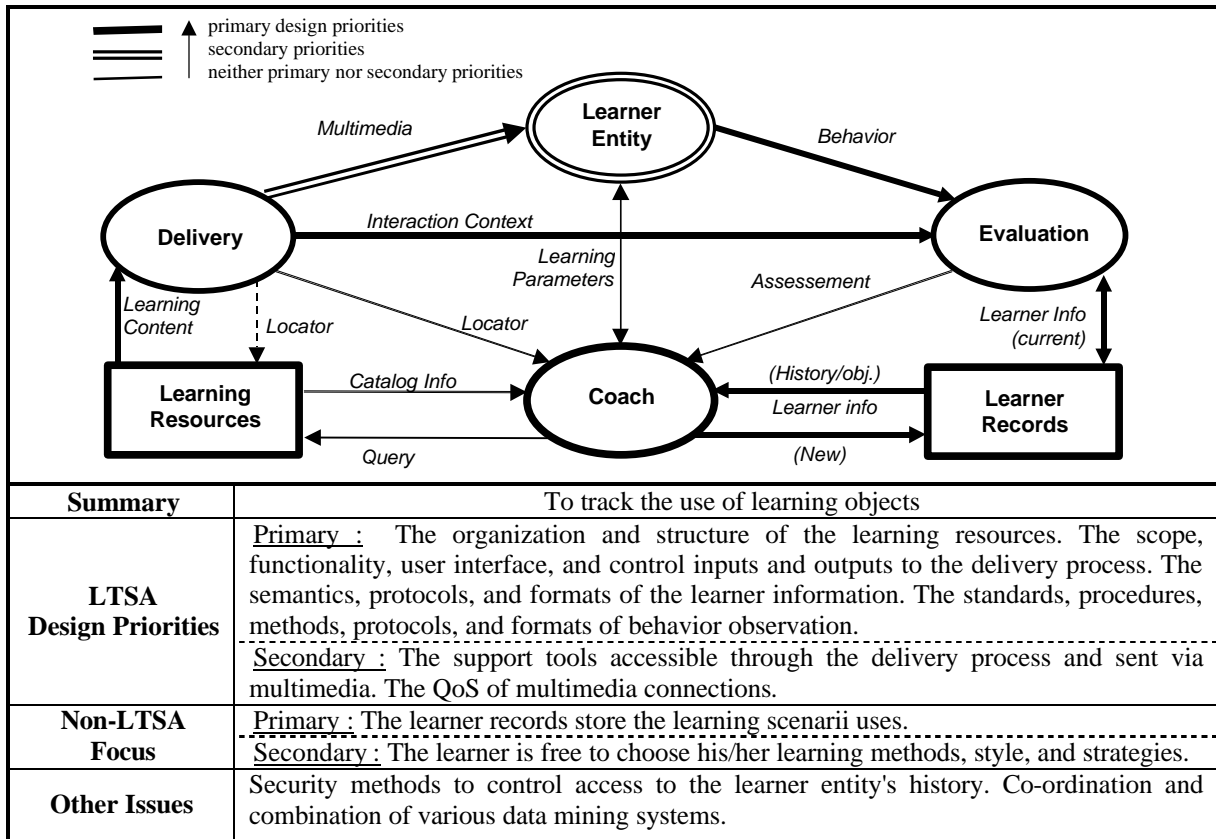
primary design priorities
secondary priorities
neither primary nor secondary priorities

Multimedia
Learner Entity
Behavior
Delivery
Interaction Context
Evaluation
Learning Parameters
Assessement
Learning Content
Locator
Locator
Learner Info (current)
Learning Resources
Catalog Info
Coach
(History/obj.)
Learner info
Learner Records
Query
(New)

| Summary | To track the use of learning objects |
|---|---|
| LTSA Design Priorities | Primary : The organization and structure of the learning resources. The scope, functionality, user interface, and control inputs and outputs to the delivery process. The semantics, protocols, and formats of the learner information. The standards, procedures, methods, protocols, and formats of behavior observation. Secondary : The support tools accessible through the delivery process and sent via multimedia. The QoS of multimedia connections. |
| Non-LTSA Focus | Primary : The learner records store the learning scenarii uses. Secondary : The learner is free to choose his/her learning methods, style, and strategies. |
| Other Issues | Security methods to control access to the learner entity's history. Co-ordination and combination of various data mining systems. |